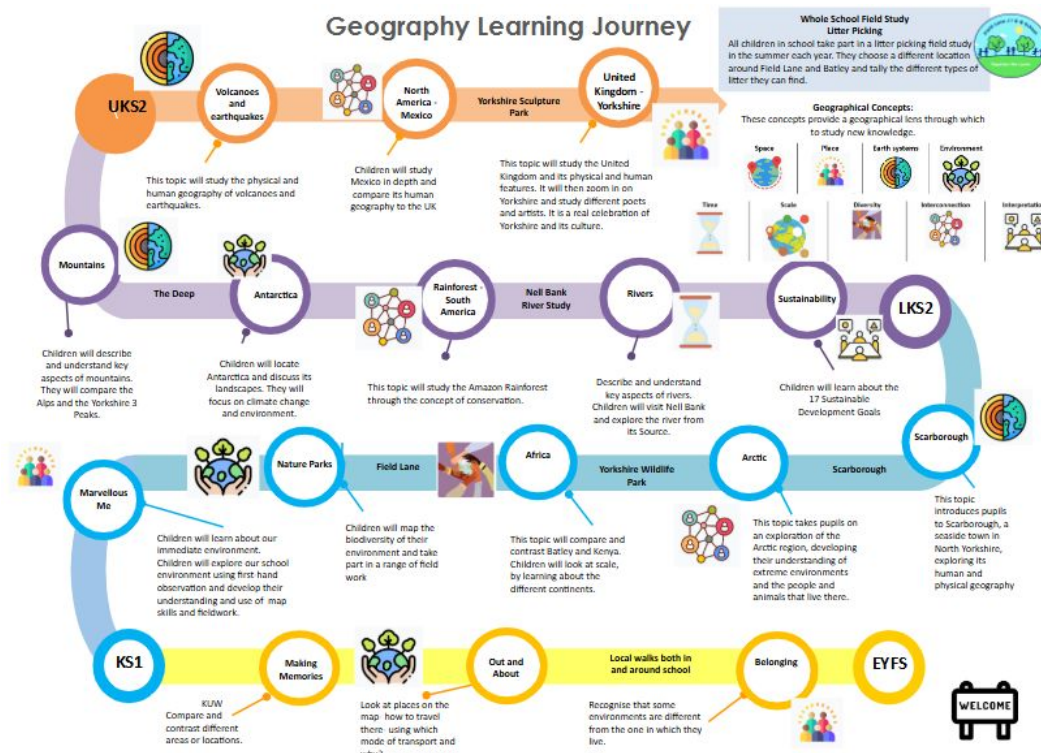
Geography Learning Journey

Whole School Field Study
Litter Picking
All children in school take part in a litter picking field study in the summer each year. They choose a different location around Field Lane and Batley and tally the different types of litter they can find.

Geographical Concepts:
These concepts provide a geographical lens through which to study new knowledge.

Space
Place
Earth systems
Environment
Time
Scale
Diversity
Interconnection
Interpretation

UKS2

Volcanoes and earthquakes

North America - Mexico

Yorkshire Sculpture Park

United Kingdom - Yorkshire

This topic will study the physical and human geography of volcanoes and earthquakes.

Children will study Mexico in depth and compare its human geography to the UK

This topic will study the United Kingdom and its physical and human features. It will then zoom in on Yorkshire and study different poets and artists. It is a real celebration of Yorkshire and its culture.

Mountains

The Deep

Antarctica

Rainforest - South America

Nell Bank River Study

Rivers

Sustainability

LKS2

Children will describe and understand key aspects of mountains. They will compare the Alps and the Yorkshire 3 Peaks.

Children will locate Antarctica and discuss its landscapes. They will focus on climate change and environment.

This topic will study the Amazon Rainforest through the concept of conservation.

Describe and understand key aspects of rivers. Children will visit Nell Bank and explore the river from its Source.

Children will learn about the 17 Sustainable Development Goals

Scarborough

Marvellous Me

Nature Parks

Field Lane

Africa

Yorkshire Wildlife Park

Arctic

Scarborough

Children will learn about our immediate environment. Children will explore our school environment using first hand observation and develop their understanding and use of map skills and fieldwork.

Children will map the biodiversity of their environment and take part in a range of field work

This topic will compare and contrast Batley and Kenya. Children will look at scale, by learning about the different continents.

This topic takes pupils on an exploration of the Arctic region, developing their understanding of extreme environments and the people and animals that live there.

This topic introduces pupils to Scarborough, a seaside town in North Yorkshire, exploring its human and physical geography

KS1

Making Memories

Out and About

Local walks both in and around school

Belonging

EYFS

KUW
Compare and contrast different areas or locations.

Look at places on the map- how to travel there- using which mode of transport and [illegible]

Recognise that some environments are different from the one in which they live.

WELCOME